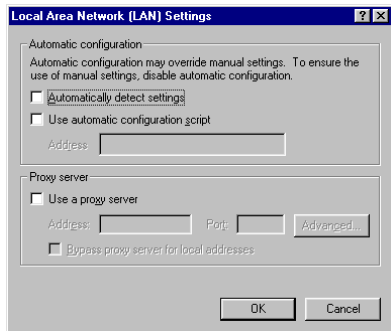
Local Area Network (LAN) Settings

?

Automatic configuration

Automatic configuration may override manual settings. To ensure the use of manual settings, disable automatic configuration.

Automatically detect settings

Use automatic configuration script

Address

Proxy server

Use a proxy server

Address:

Port:

Advanced...

Bypass proxy server for local addresses

OK

Cancel